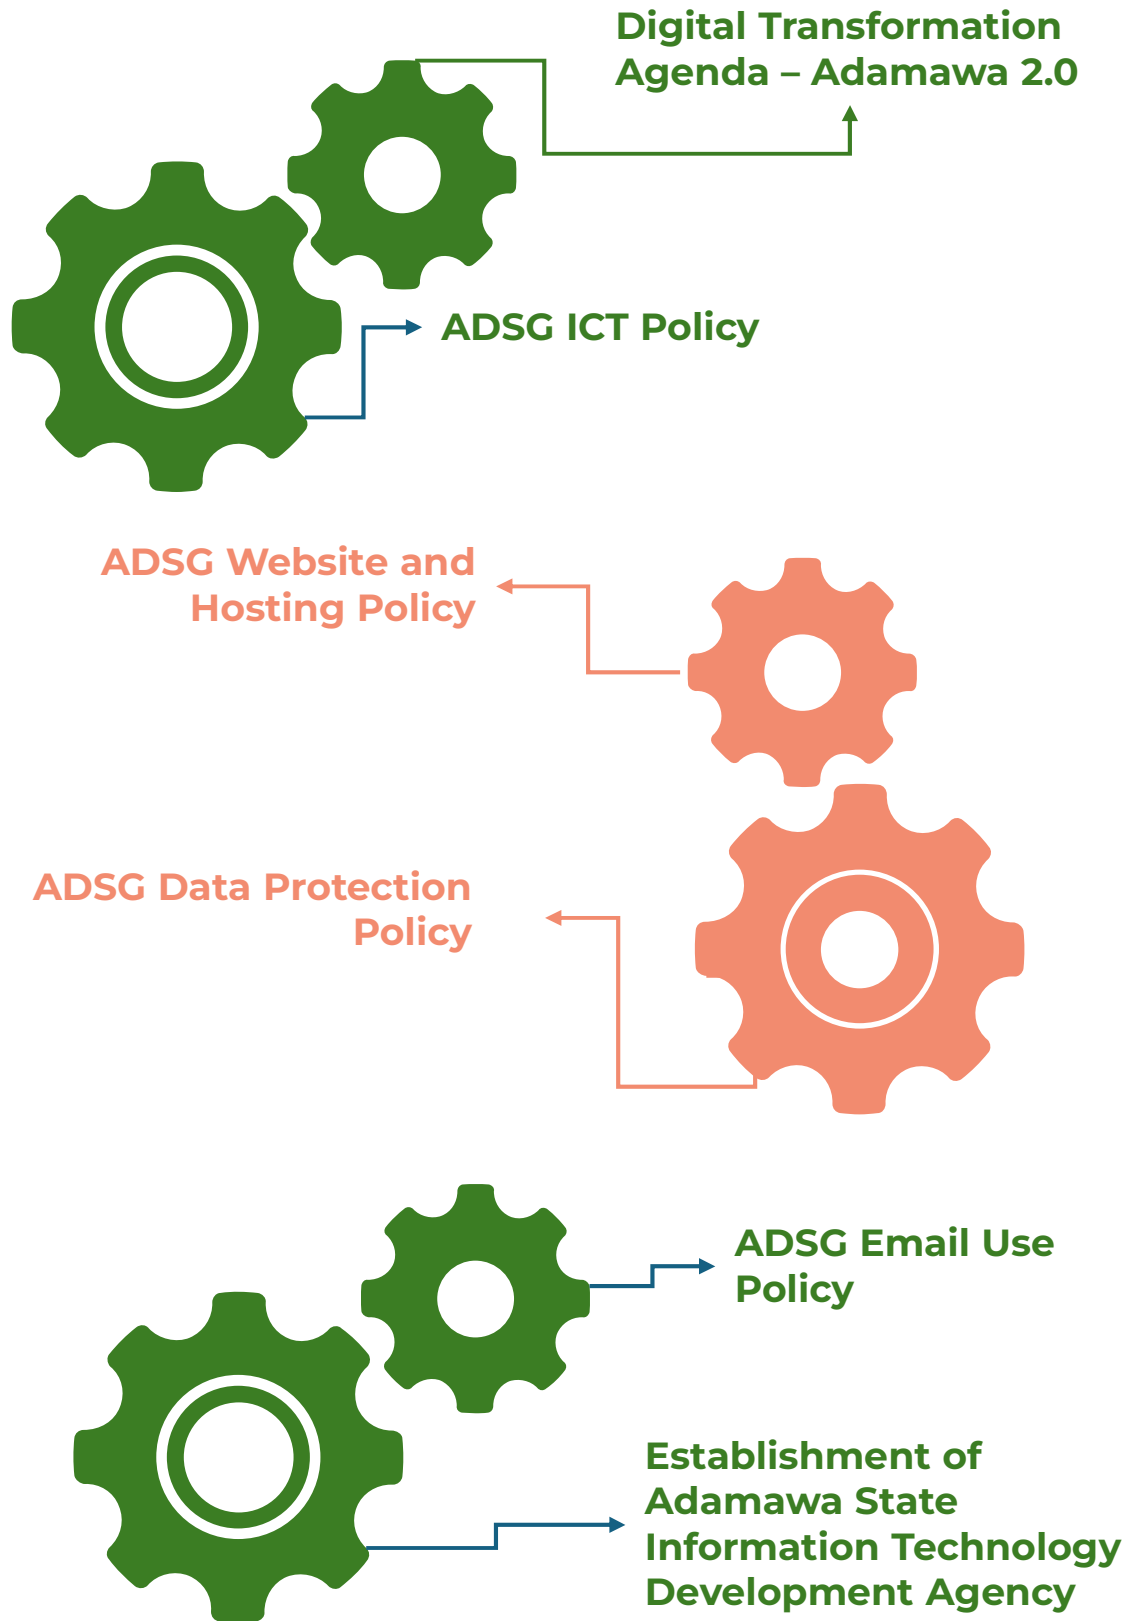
Digital Transformation Agenda – Adamawa 2.0

ADSG ICT Policy

ADSG Website and Hosting Policy

ADSG Data Protection Policy

ADSG Email Use Policy

Establishment of Adamawa State Information Technology Development Agency